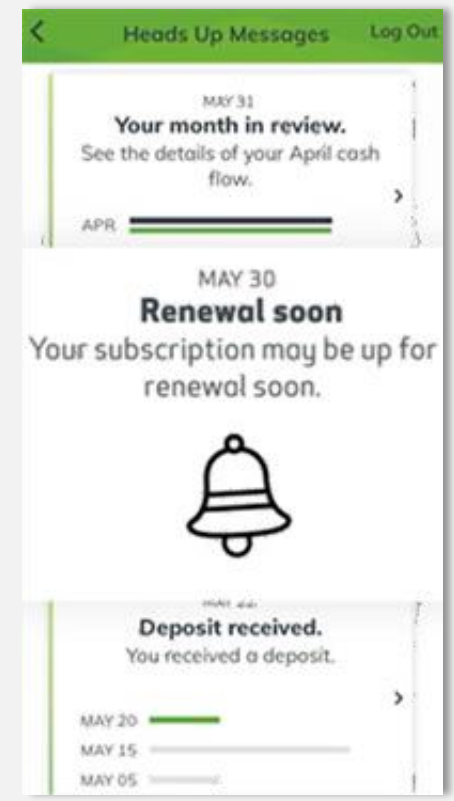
Heads Up Messages

Log Out

MAY 31

Your month in review.

See the details of your April cash flow.

APR

MAY 30

Renewal soon

Your subscription may be up for renewal soon.

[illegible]

Deposit received.

You received a deposit.

MAY 20

MAY 15

MAY 05